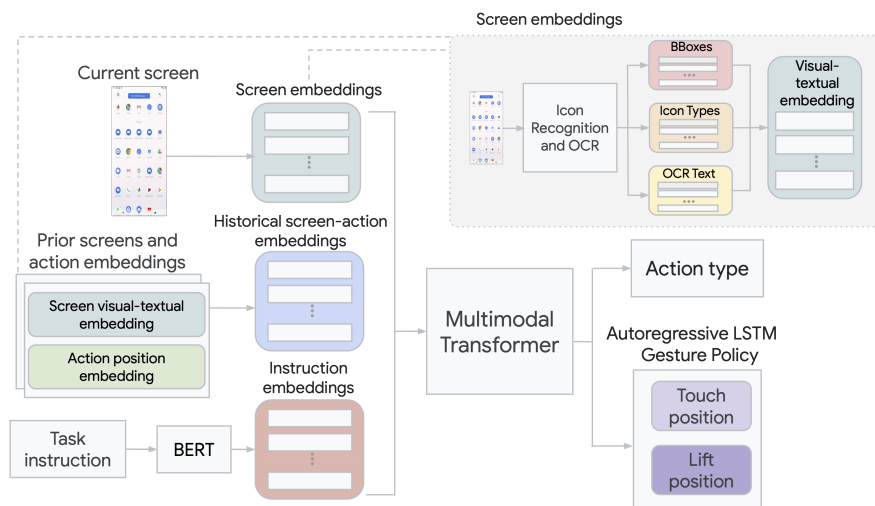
Screen embeddings

Current screen

Screen embeddings

Icon Recognition and OCR

BBoxes

Icon Types

OCR Text

Visual-textual embedding

Historical screen-action embeddings

Prior screens and action embeddings

Screen visual-textual embedding

Action position embedding

Multimodal Transformer

Action type

Autoregressive LSTM Gesture Policy

Instruction embeddings

Touch position

Task instruction

BERT

Lift position